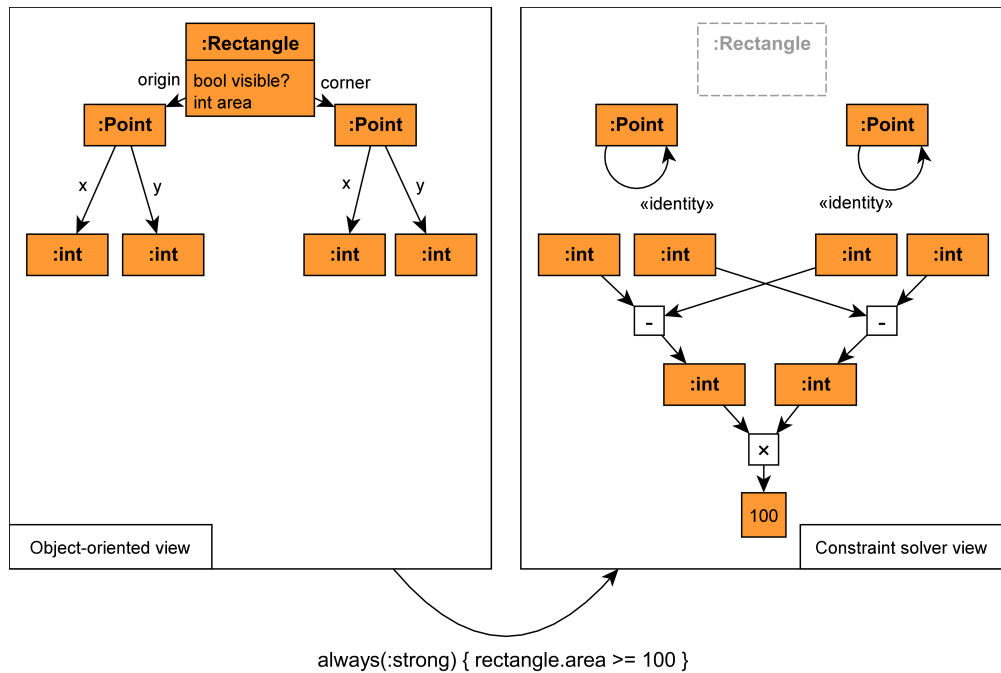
:Rectangle
origin
bool visible?
int area
corner
:Point
:Point
x
y
x
y
:int
:int
:int
:int

Object-oriented view

:Rectangle
:Point
:Point
«identity»
«identity»
:int
:int
:int
:int
-
-
:int
:int
×
100

Constraint solver view

always(:strong) { rectangle.area >= 100 }